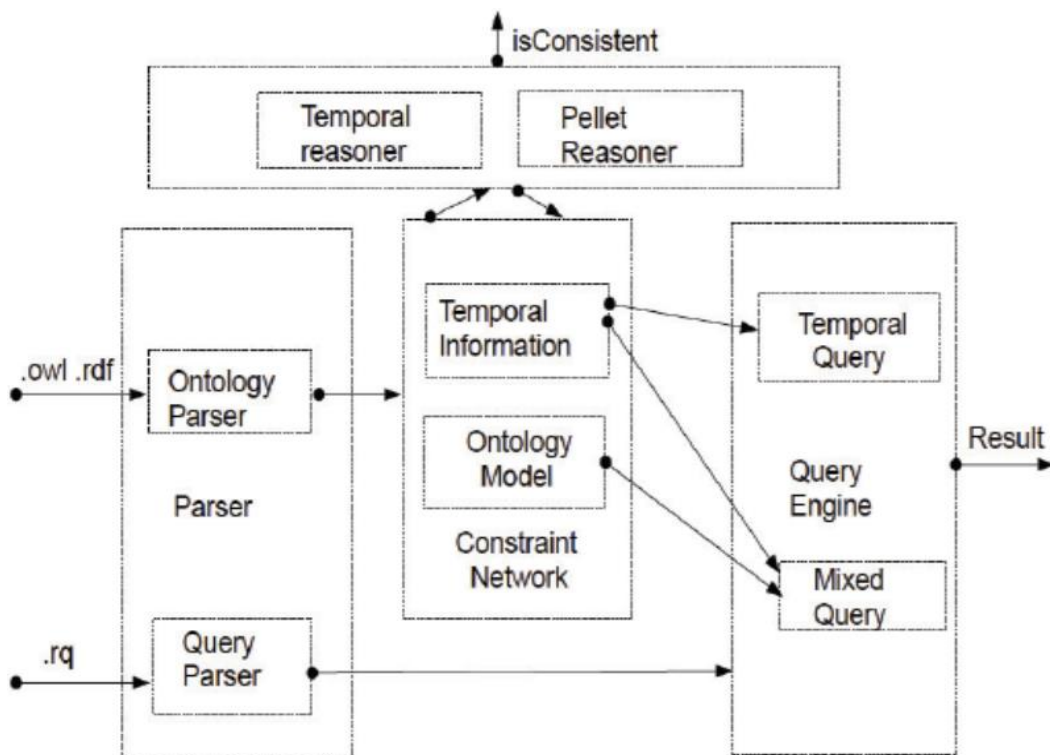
isConsistent

Temporal reasoner

Pellet Reasoner

.owl .rdf

Ontology Parser

Parser

.rq

Query Parser

Temporal Information

Ontology Model

Constraint Network

Temporal Query

Query Engine

Mixed Query

Result